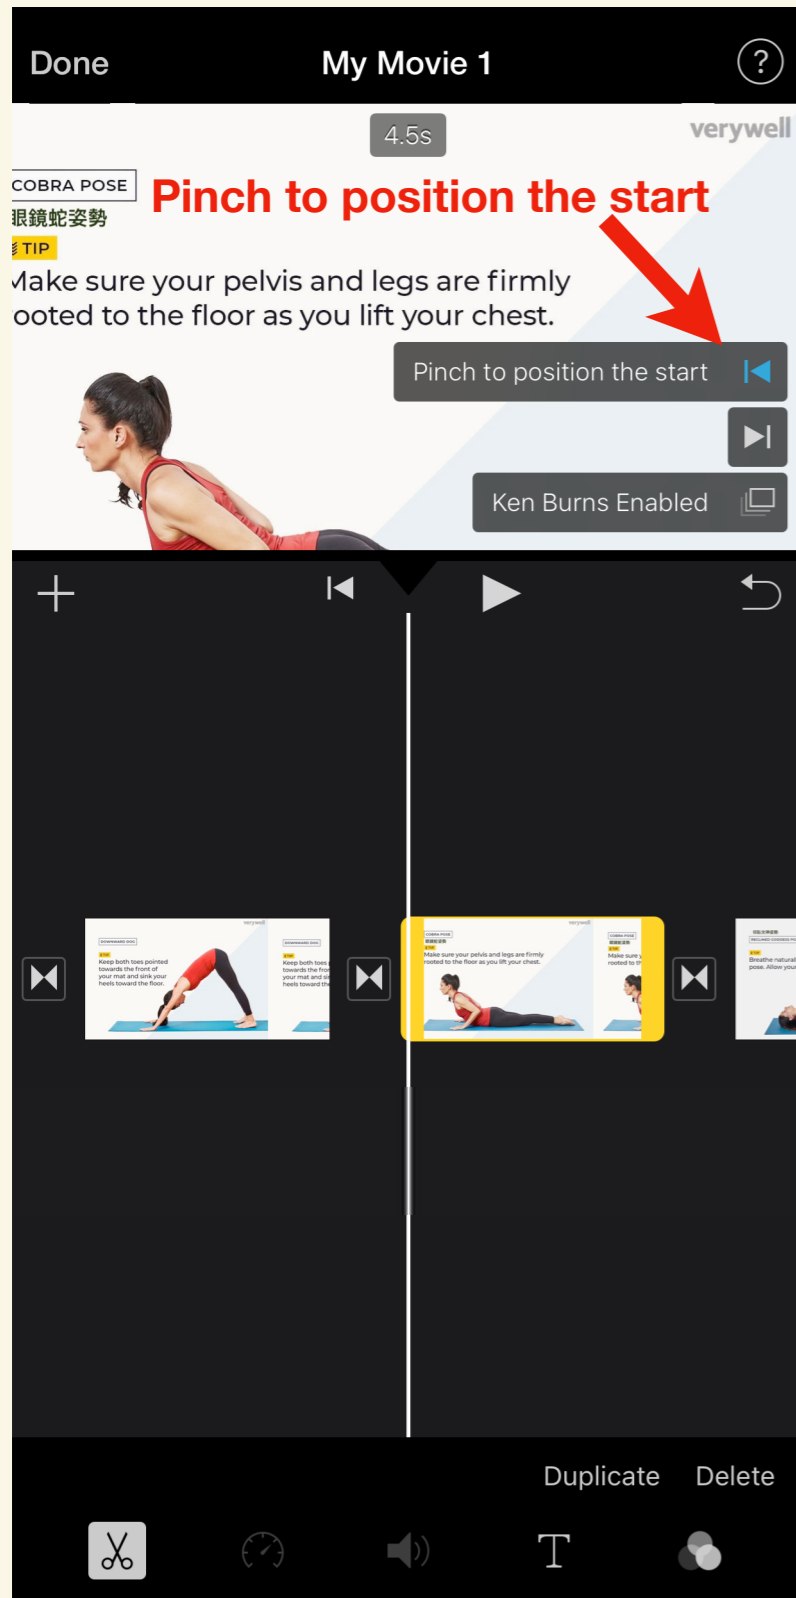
Done

My Movie 1

?

4.5s

verywell

COBRA POSE

眼鏡蛇姿勢

TIP

Pinch to position the start

Make sure your pelvis and legs are firmly rooted to the floor as you lift your chest.

Pinch to position the start

Ken Burns Enabled

Duplicate

Delete